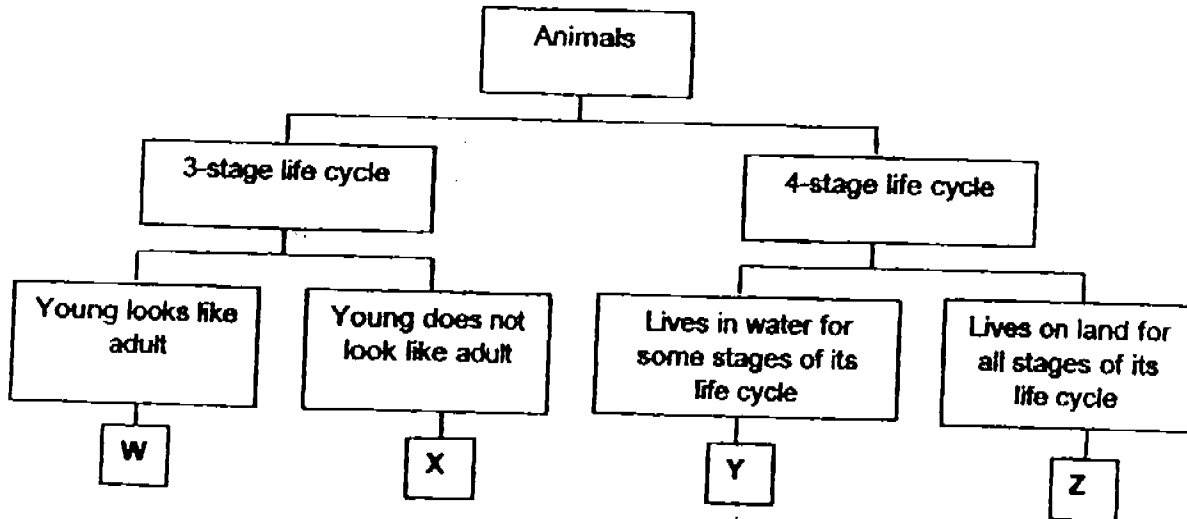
Animals

3-stage life cycle

4-stage life cycle

Young looks like adult

Young does not look like adult

Lives in water for some stages of its life cycle

Lives on land for all stages of its life cycle

W

X

Y

Z